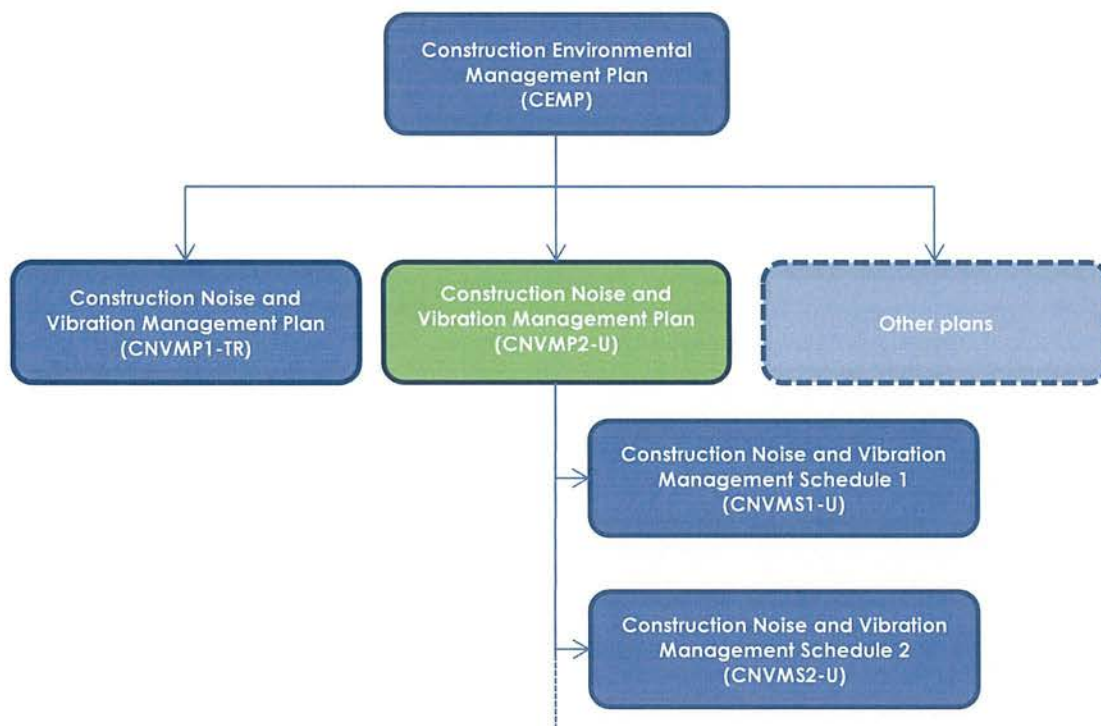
Construction Environmental Management Plan (CEMP)

Construction Noise and Vibration Management Plan (CNVMP1-TR)

Construction Noise and Vibration Management Plan (CNVMP2-U)

Other plans

Construction Noise and Vibration Management Schedule 1 (CNVMS1-U)

Construction Noise and Vibration Management Schedule 2 (CNVMS2-U)